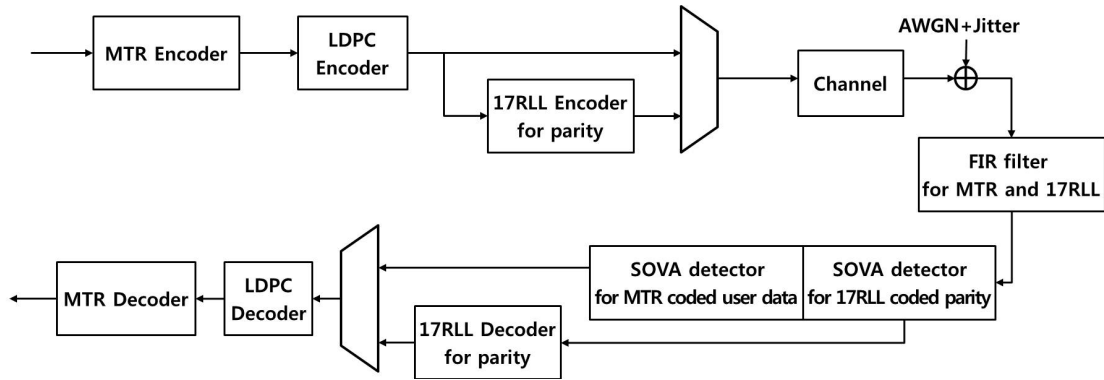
MTR Encoder

LDPC Encoder

17RLL Encoder for parity

Channel

AWGN+Jitter

FIR filter for MTR and 17RLL

SOVA detector for MTR coded user data

SOVA detector for 17RLL coded parity

17RLL Decoder for parity

LDPC Decoder

MTR Decoder